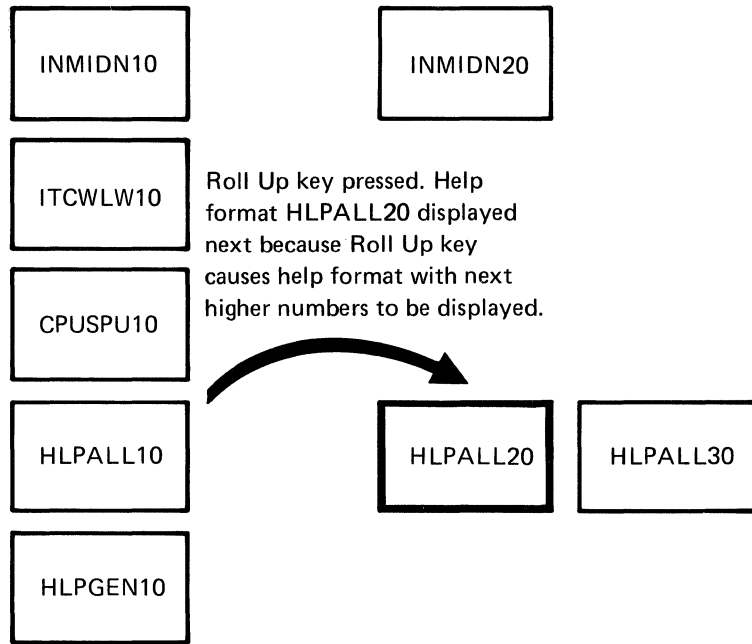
INMIDN10

INMIDN20

ITCWLW10

Roll Up key pressed. Help format HLPALL20 displayed next because Roll Up key causes help format with next higher numbers to be displayed.

CPUSPU10

HLPALL10

HLPALL20

HLPALL30

HLPGEN10